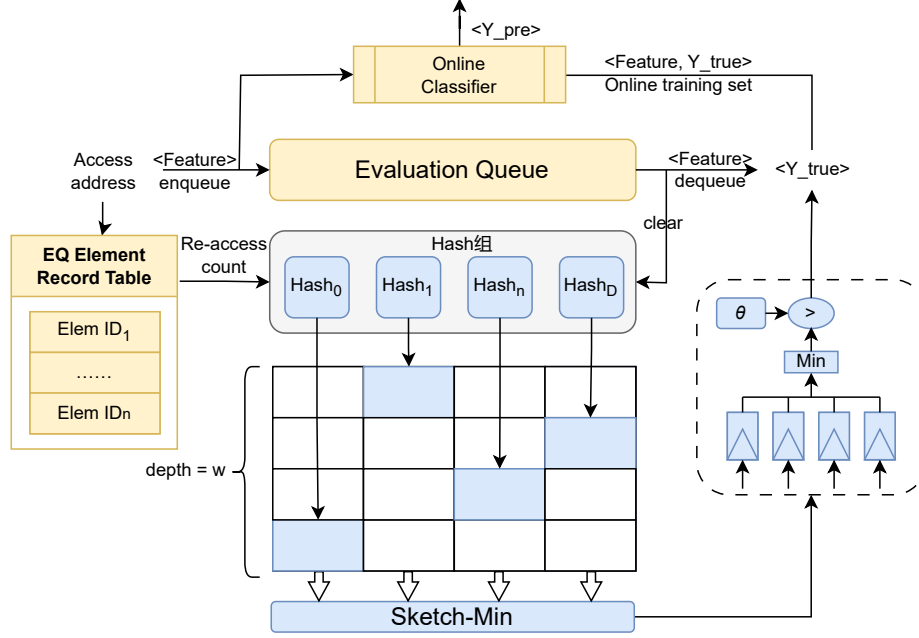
<Y_pre>

Online Classifier

<Feature, Y_true>
Online training set

Access address

<Feature>
enqueue

Evaluation Queue

<Feature>
dequeue

<Y_true>

clear

EQ Element Record Table

Elem ID$_1$

……

Elem IDn

Re-access count

Hash组

Hash$_0$

Hash$_1$

Hash$_n$

Hash$_D$

$\theta$

>

Min

depth = w

Sketch-Min